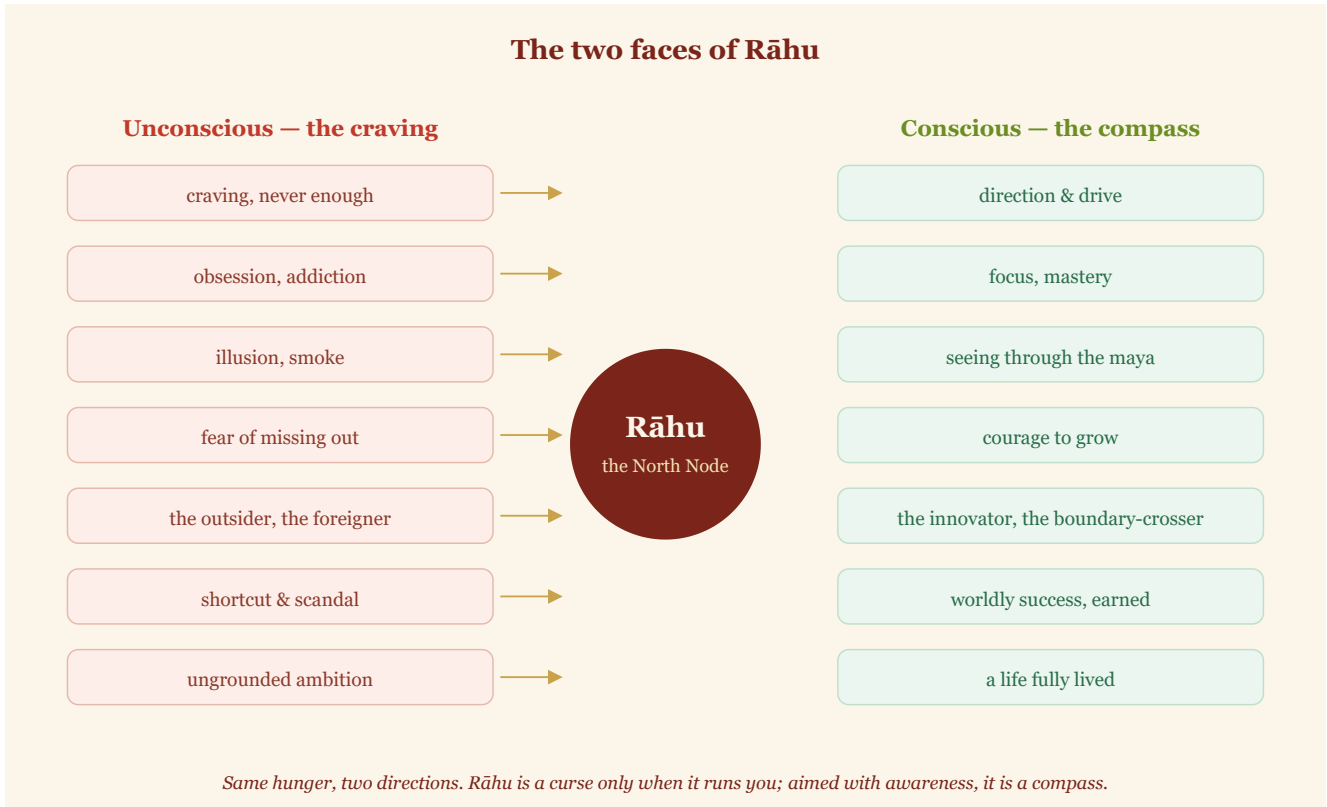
The two faces of Rāhu

Unconscious — the craving

craving, never enough

obsession, addiction

illusion, smoke

fear of missing out

the outsider, the foreigner

shortcut & scandal

ungrounded ambition

Rāhu
the North Node

Conscious — the compass

direction & drive

focus, mastery

seeing through the maya

courage to grow

the innovator, the boundary-crosser

worldly success, earned

a life fully lived

Same hunger, two directions. Rāhu is a curse only when it runs you; aimed with awareness, it is a compass.